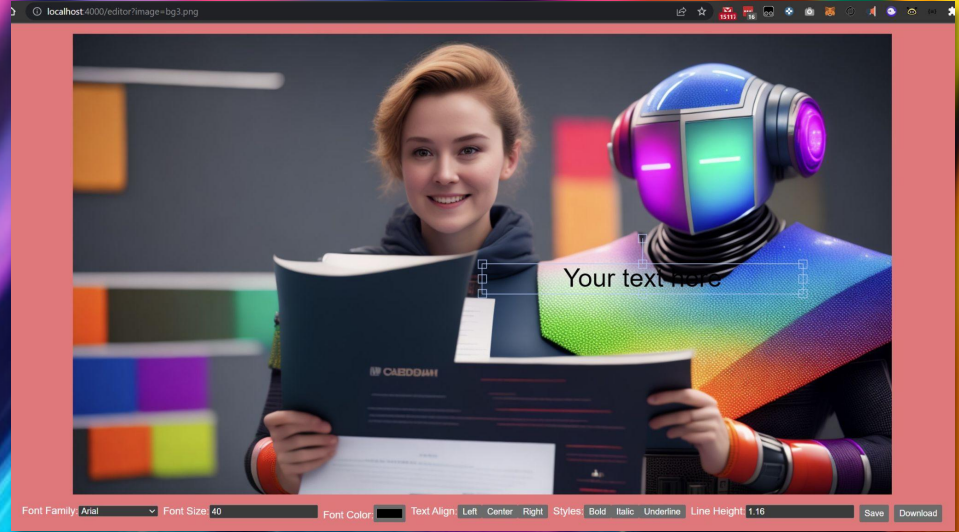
localhost:4000/editor?image=bg3.png

15111

Your text here

CAEDDIAH

Font Family: Arial
Font Size: 40
Font Color:
Text Align: Left Center Right
Styles: Bold Italic Underline
Line Height: 1.16
Save
Download